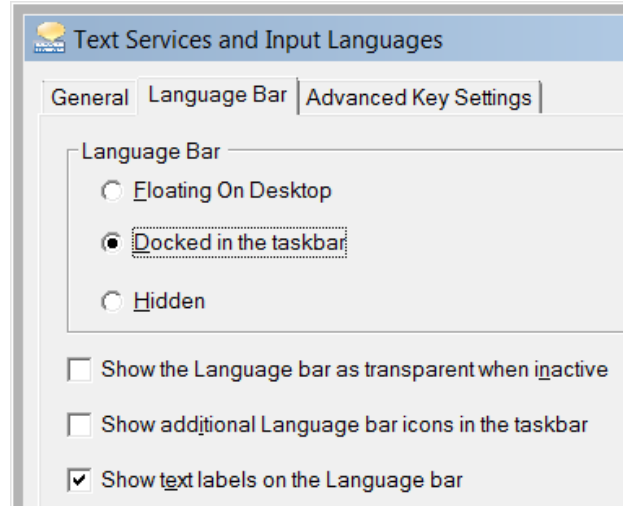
Text Services and Input Languages

General | Language Bar | Advanced Key Settings

Language Bar

Floating On Desktop

Docked in the taskbar

Hidden

Show the Language bar as transparent when inactive

Show additional Language bar icons in the taskbar

Show text labels on the Language bar